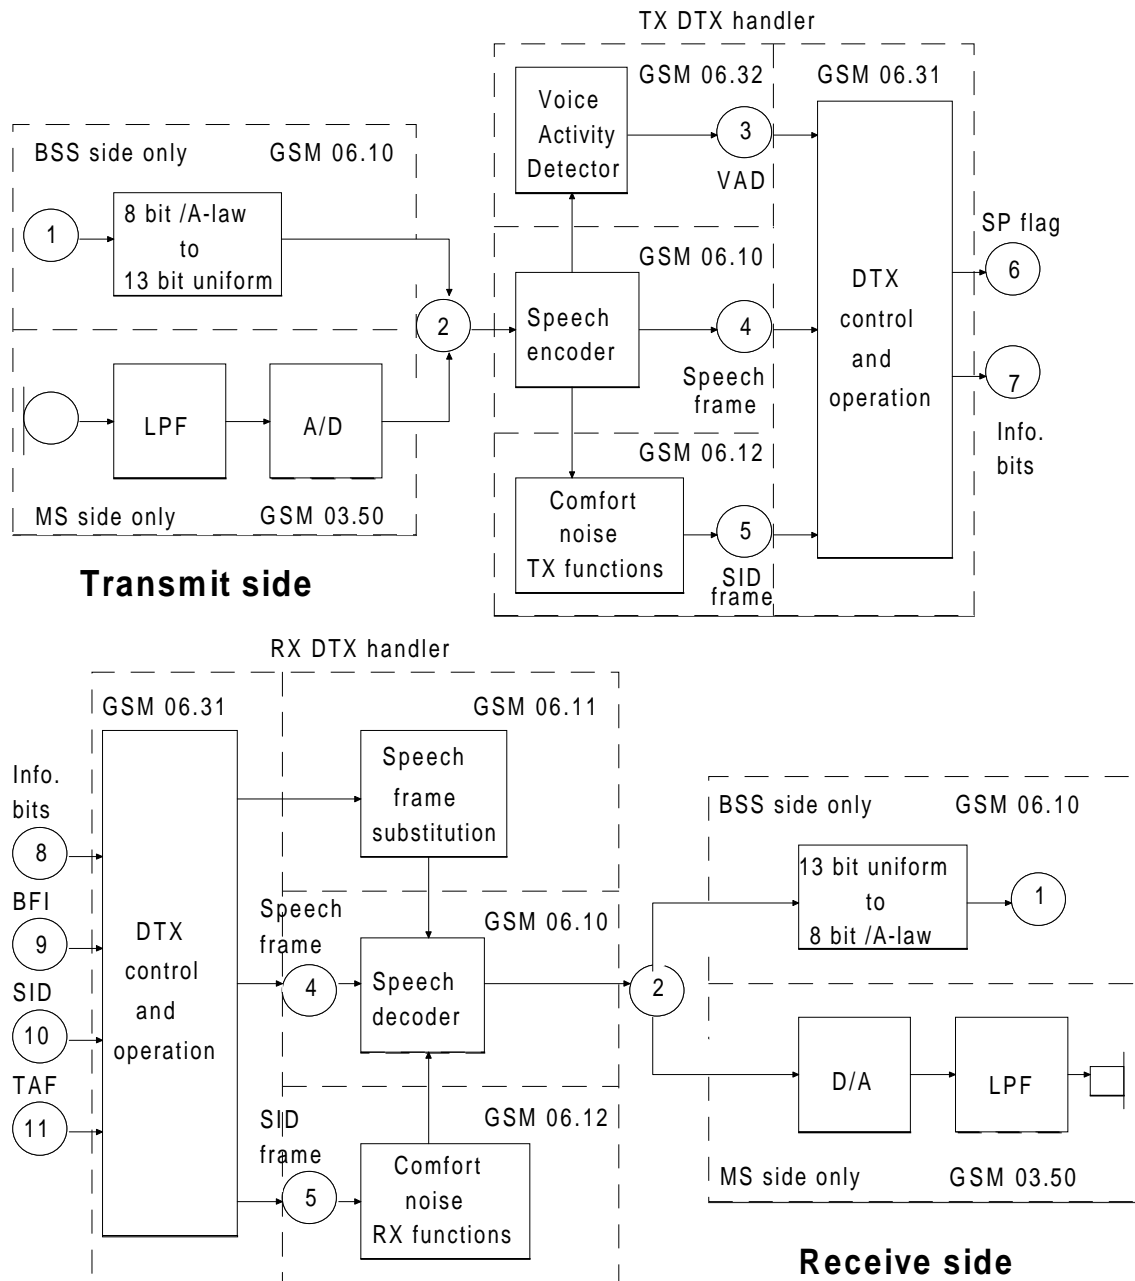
TX DTX handler

BSS side only GSM 06.10

1

8 bit /A-law to 13 bit uniform

GSM 06.32

Voice Activity Detector

3

VAD

GSM 06.31

GSM 06.10

SP flag

6

2

Speech encoder

4

Speech frame

DTX control and operation

7

Info. bits

LPF

A/D

GSM 06.12

MS side only GSM 03.50

Comfort noise TX functions

5

SID frame

Transmit side

RX DTX handler

GSM 06.31

GSM 06.11

Info. bits

8

Speech frame substitution

BSS side only GSM 06.10

13 bit uniform to 8 bit /A-law

1

BFI

9

DTX control and operation

Speech frame

GSM 06.10

4

Speech decoder

2

SID

10

TAF

11

D/A

LPF

SID frame

GSM 06.12

5

Comfort noise RX functions

MS side only GSM 03.50

Receive side